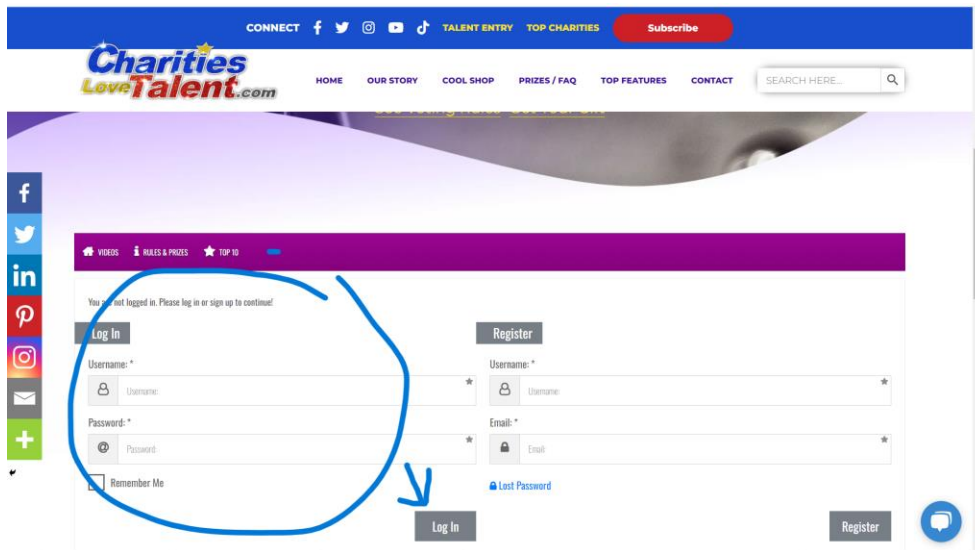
CONNECT TALENT ENTRY TOP CHARITIES Subscribe

Charities Love Talent.com

HOME OUR STORY COOL SHOP PRIZES / FAQ TOP FEATURES CONTACT SEARCH HERE...

VIDEOS RULES & PRIZES TOP 10

You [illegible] not logged in. Please log in or sign up to continue!

Log In

Username: *

Username

Password: *

Password

Remember Me

Log In

Register

Username: *

Username

Email: *

Email

Lost Password

Register